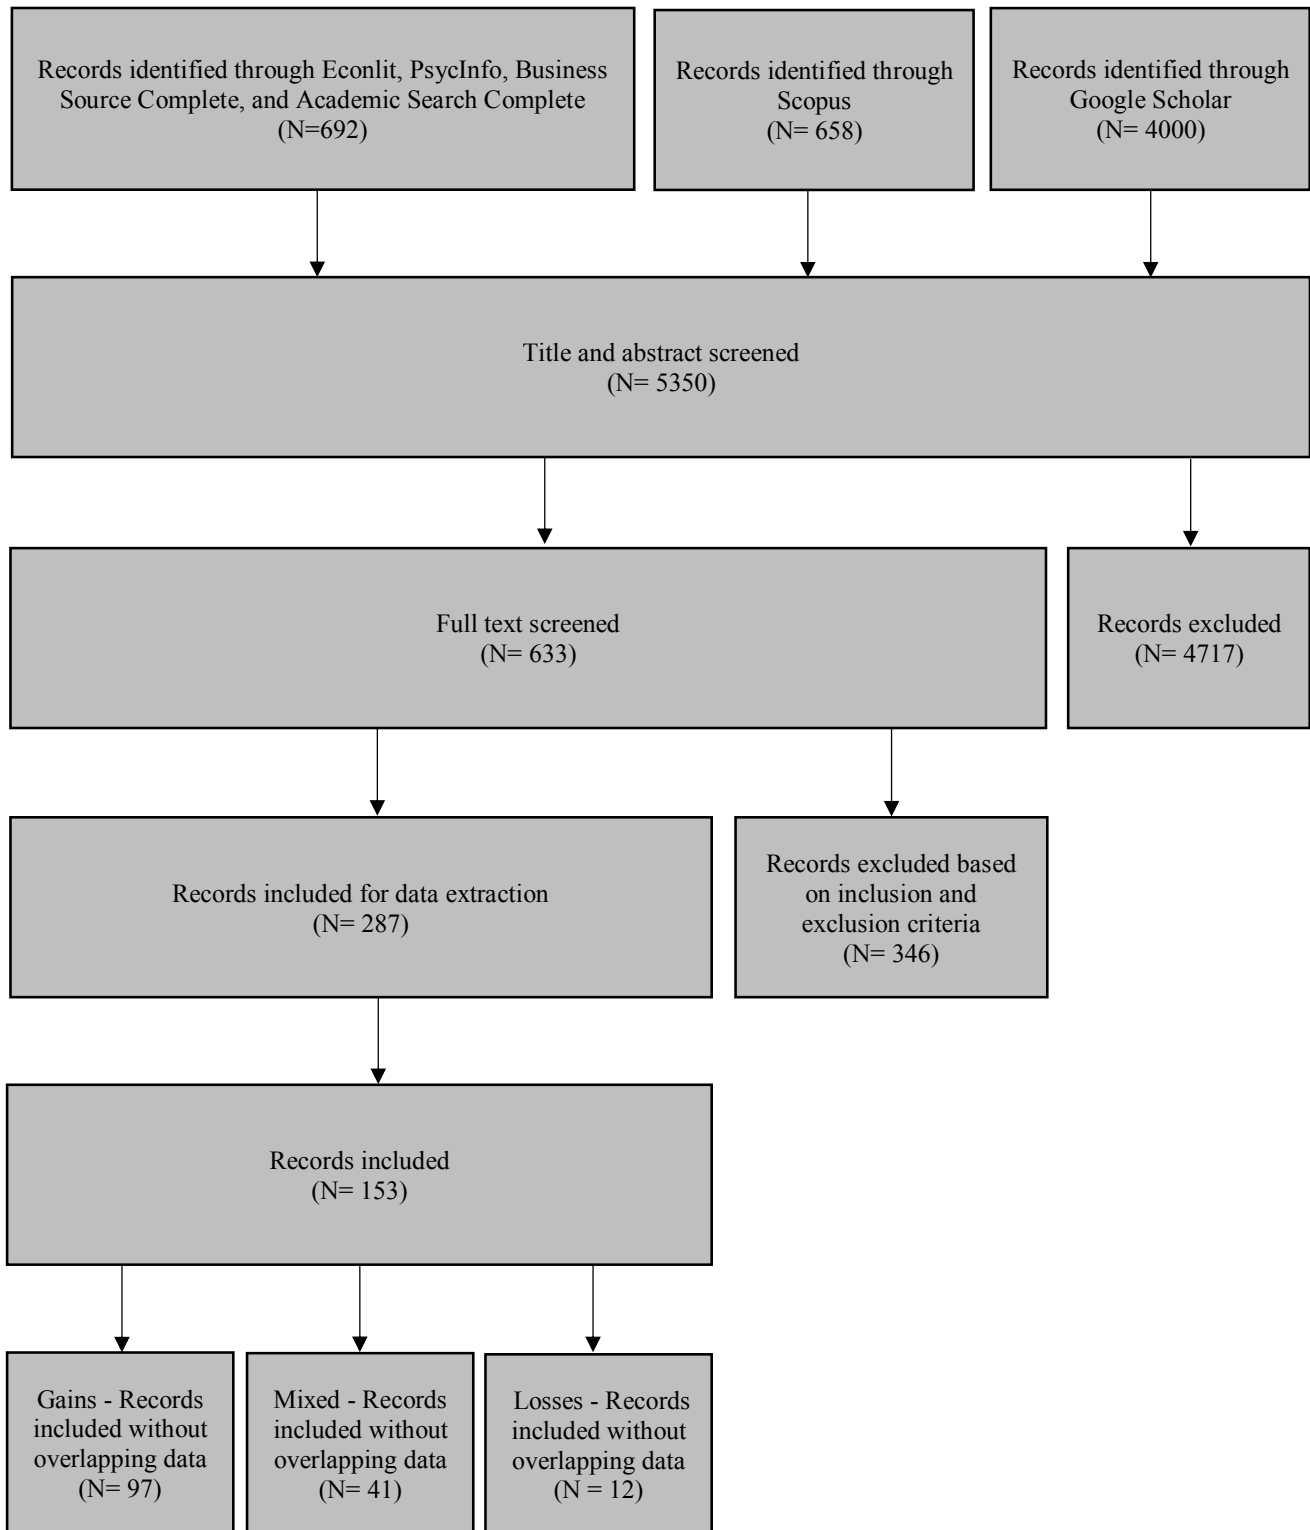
Records identified through Econlit, PsycInfo, Business Source Complete, and Academic Search Complete (N=692)

Records identified through Scopus (N= 658)

Records identified through Google Scholar (N= 4000)

Title and abstract screened (N= 5350)

Full text screened (N= 633)

Records excluded (N= 4717)

Records included for data extraction (N= 287)

Records excluded based on inclusion and exclusion criteria (N= 346)

Records included (N= 153)

Gains - Records included without overlapping data (N= 97)

Mixed - Records included without overlapping data (N= 41)

Losses - Records included without overlapping data (N = 12)